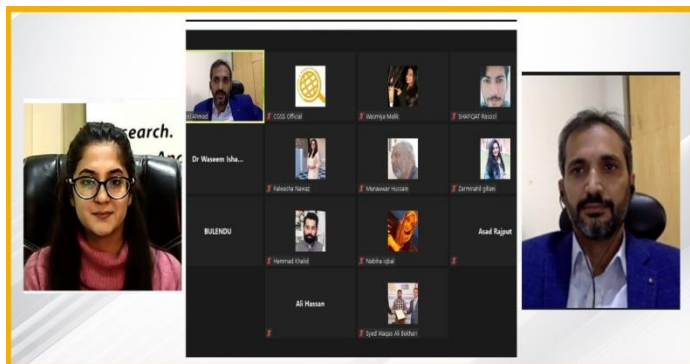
esearch.

Ahmed

CGSS Official

Mominja Malik

SHAFQAT Rasool

Dr Waseem Isha...

Fakeeha Nawaz

Munawwar Hussain

Zarmishah gillani

BULENDU

Hammad Khalid

Nabiha iqbal

Asad Rajput

Ali Hassan

Syed Waqas Ali Bokhari